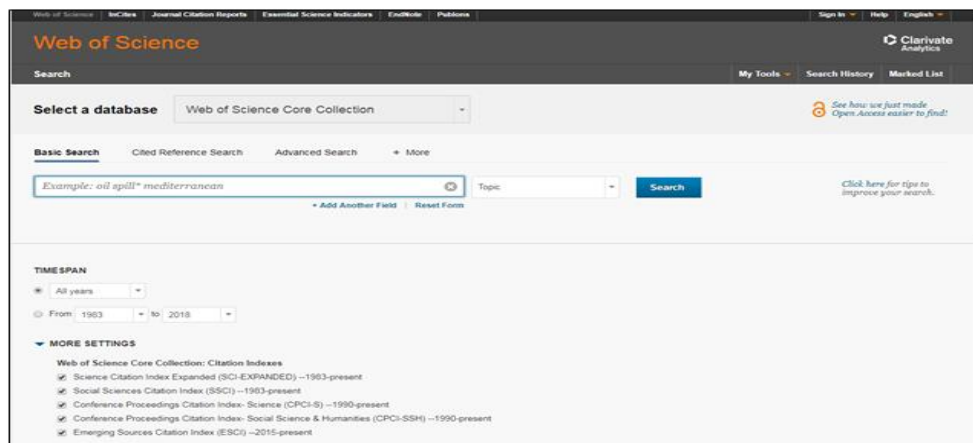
Web of Science | InCites | Journal Citation Reports | Essential Science Indicators | EndNote | Publons

Sign In | Help | English

Web of Science

Clarivate Analytics

Search

My Tools | Search History | Marked List

Select a database

Web of Science Core Collection

See how we just made Open Access easier to find!

Basic Search | Cited Reference Search | Advanced Search | + More

Example: oil spill* mediterranean

Topic

Search

Click here for tips to improve your search.

+ Add Another Field | Reset Form

TIMESPAN

All years

From 1983 to 2018

MORE SETTINGS

Web of Science Core Collection: Citation Indexes

Science Citation Index Expanded (SCI-EXPANDED) --1963-present

Social Sciences Citation Index (SSCI) --1983-present

Conference Proceedings Citation Index- Science (CPCI-S) --1990-present

Conference Proceedings Citation Index- Social Science & Humanities (CPCI-SSH) --1990-present

Emerging Sources Citation Index (ESCI) --2015-present